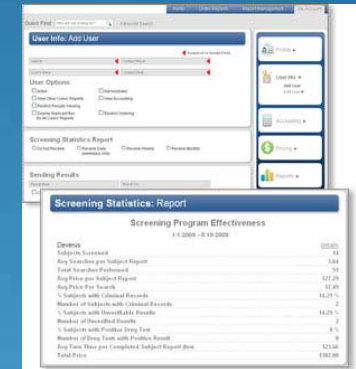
Home Order Reports Report Management My Account

Quick Find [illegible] Advanced Search

User Info: Add User

Required to Submit Form

User ID Contact Phone

User's Name Contact Email

User Options

Active Administrator

View Other Users' Reports View Accounting

Resend Results Viewing Resend Ordering

Display Applicant Box for All Users Reports

Screening Statistics Report

Do Not Receive Receive Daily Receive Weekly Receive Monthly

Sending Results

Profile

User Info

Add User

Accounting

Pricing

Reports

Screening Statistics: Report

Screening Program Effectiveness

1-1-2009 - 8-18-2009

Deverus

| | |
|---|---|
| Subjects Screened | 14 |
| Avg Searches per Subject Report | 3.64 |
| Total Searches Performed | 51 |
| Avg Price per Subject Report | \$22.29 |
| Avg Price Per Search | \$7.49 |
| % Subjects with Criminal Records | 14.29 % |
| Number of Subjects with Criminal Records | 2 |
| % Subjects with Unverifiable Results | 14.29 % |
| Number of Unverified Results | 2 |
| % Subjects with Positive Drug Test | 0 % |
| Number of Drug Tests with Positive Result | 0 |
| Avg Turn Time per Completed Subject Report (hrs) | 123.66 |
| Total Price | \$382.00 |